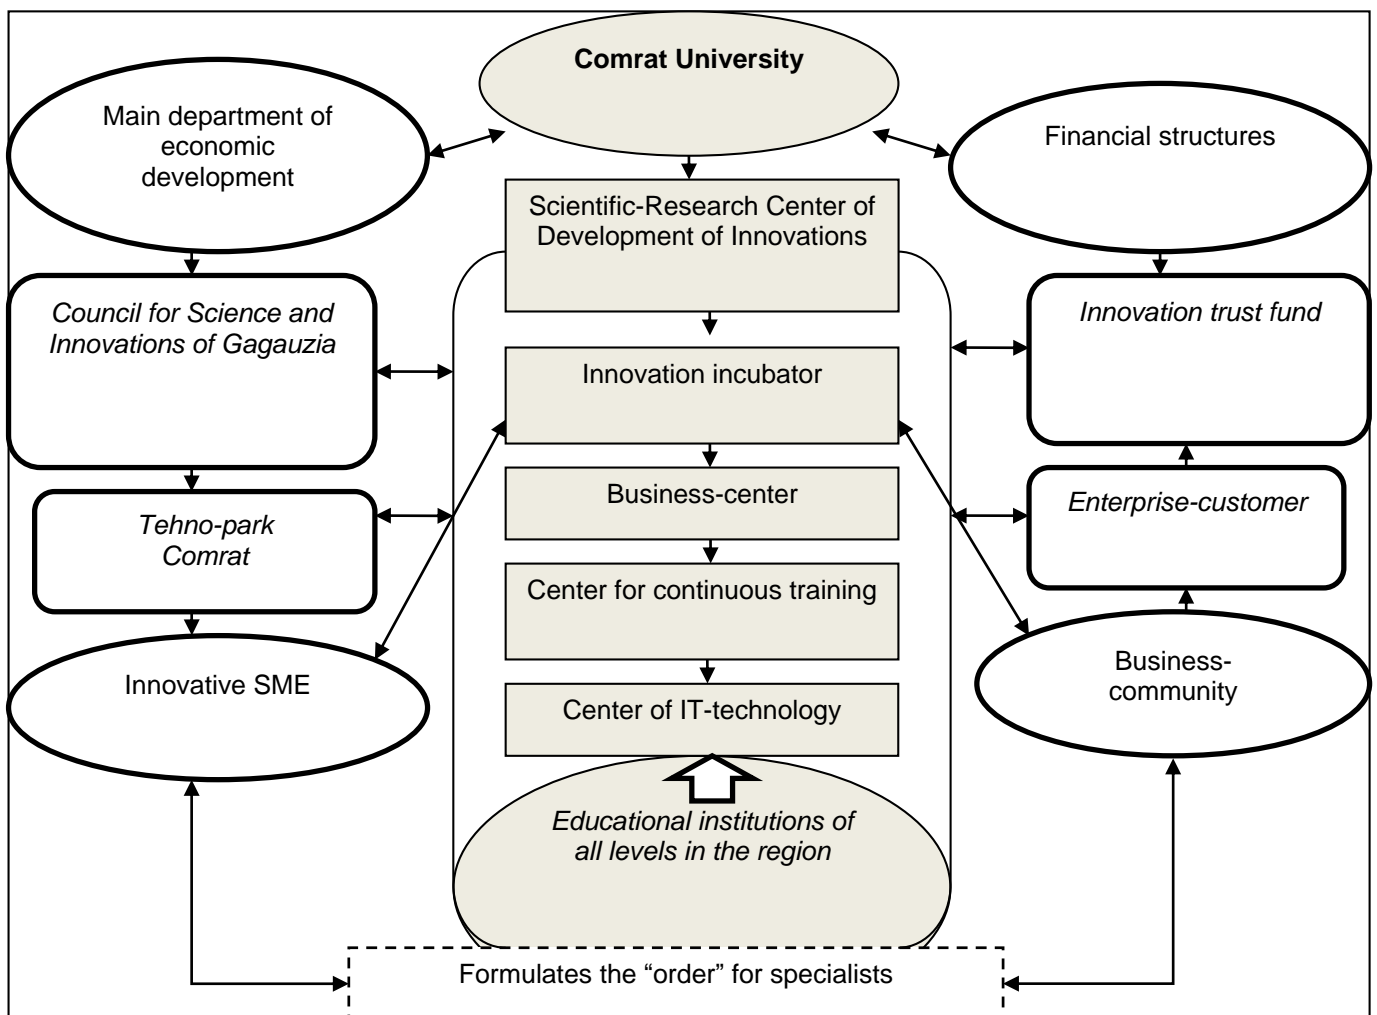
Comrat University

Main department of economic development

Financial structures

Scientific-Research Center of Development of Innovations

Council for Science and Innovations of Gagauzia

Innovation trust fund

Innovation incubator

Business-center

Tehno-park Comrat

Enterprise-customer

Center for continuous training

Innovative SME

Business-community

Center of IT-technology

Educational institutions of all levels in the region

Formulates the “order” for specialists